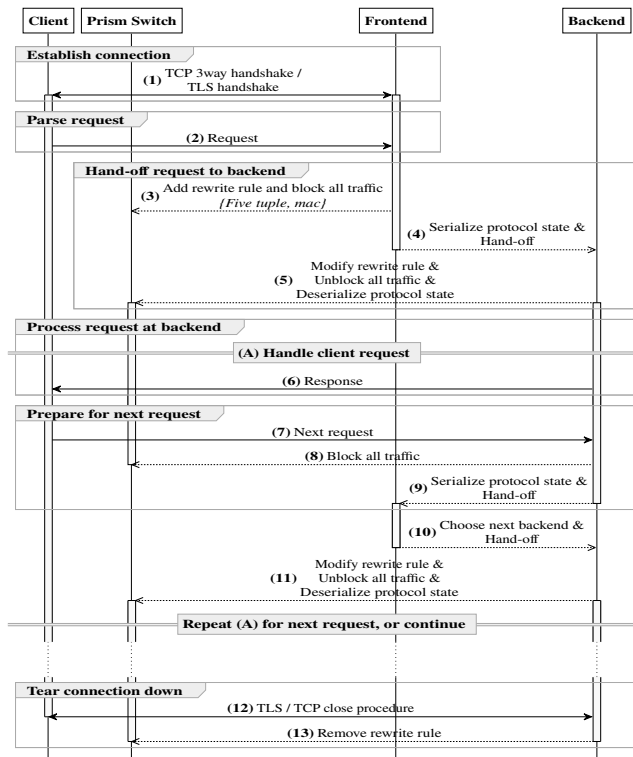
Client
Prism Switch
Frontend
Backend

Establish connection

(1) TCP 3way handshake / TLS handshake

Parse request

(2) Request

Hand-off request to backend

(3) Add rewrite rule and block all traffic
{Five tuple, mac}

(4) Serialize protocol state & Hand-off

(5) Modify rewrite rule & Unblock all traffic & Deserialize protocol state

Process request at backend

(A) Handle client request

(6) Response

Prepare for next request

(7) Next request

(8) Block all traffic

(9) Serialize protocol state & Hand-off

(10) Choose next backend & Hand-off

(11) Modify rewrite rule & Unblock all traffic & Deserialize protocol state

Repeat (A) for next request, or continue

Tear connection down

(12) TLS / TCP close procedure

(13) Remove rewrite rule